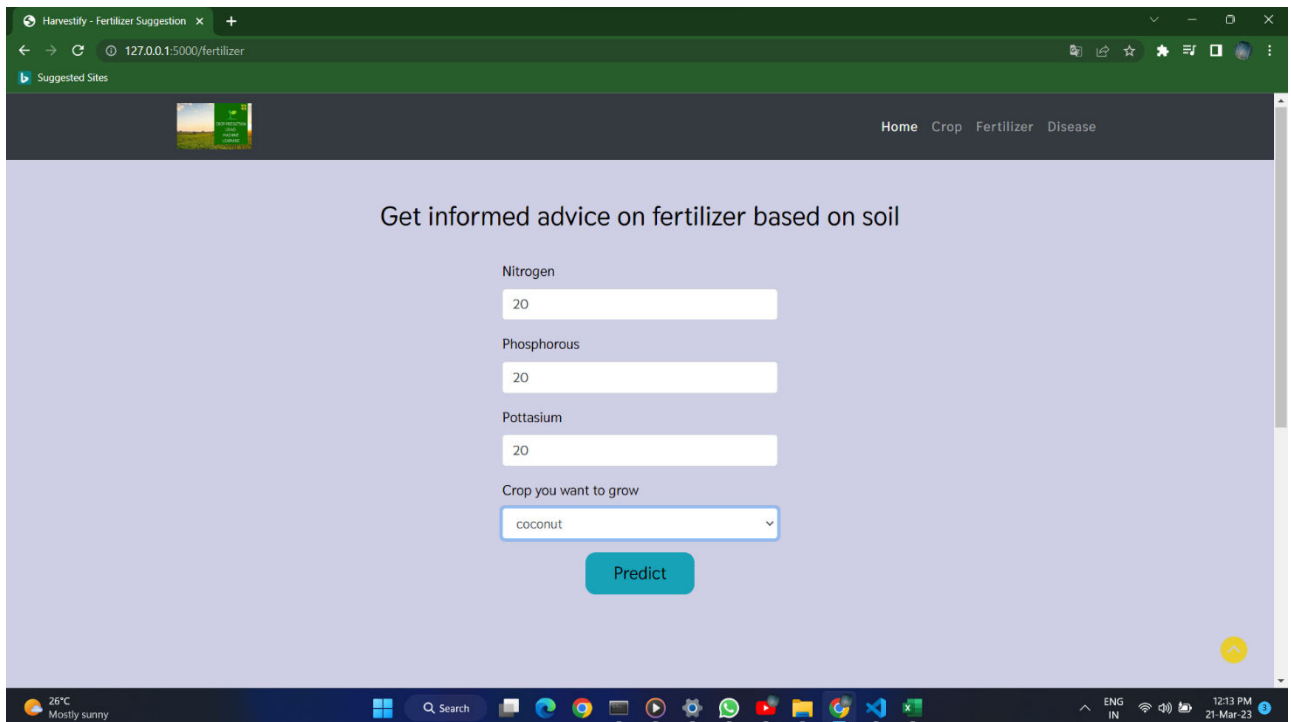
Harvestify - Fertilizer Suggestion ×

127.0.0.1:5000/fertilizer

Suggested Sites

Home Crop Fertilizer Disease

Get informed advice on fertilizer based on soil

Nitrogen

20

Phosphorous

20

Pottasium

20

Crop you want to grow

coconut

Predict

26°C
Mostly sunny

Search

ENG
IN

12:13 PM
21-Mar-23